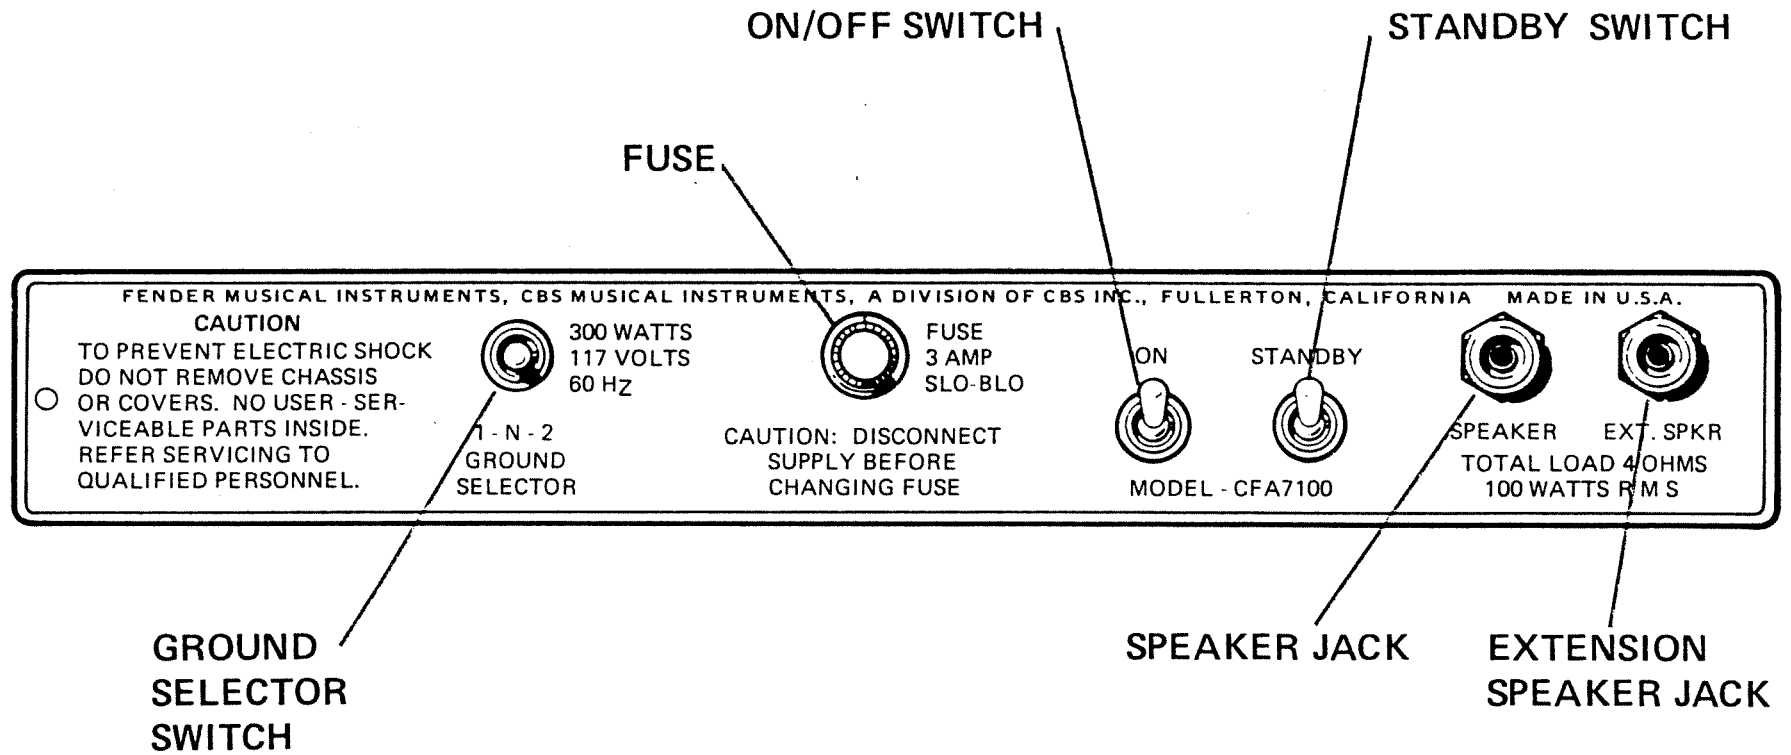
ON/OFF SWITCH

STANDBY SWITCH

FUSE

FENDER MUSICAL INSTRUMENTS, CBS MUSICAL INSTRUMENTS, A DIVISION OF CBS INC., FULLERTON, CALIFORNIA MADE IN U.S.A.

CAUTION
TO PREVENT ELECTRIC SHOCK DO NOT REMOVE CHASSIS OR COVERS. NO USER - SERVICEABLE PARTS INSIDE. REFER SERVICING TO QUALIFIED PERSONNEL.

300 WATTS
117 VOLTS
60 HZ

1 - N - 2
GROUND
SELECTOR

FUSE
3 AMP
SLO-BLO

CAUTION: DISCONNECT SUPPLY BEFORE CHANGING FUSE

ON

STANDBY

MODEL - CFA7100

SPEAKER

EXT. SPKR

TOTAL LOAD 4 OHMS
100 WATTS R M S

GROUND
SELECTOR
SWITCH

SPEAKER JACK

EXTENSION
SPEAKER JACK